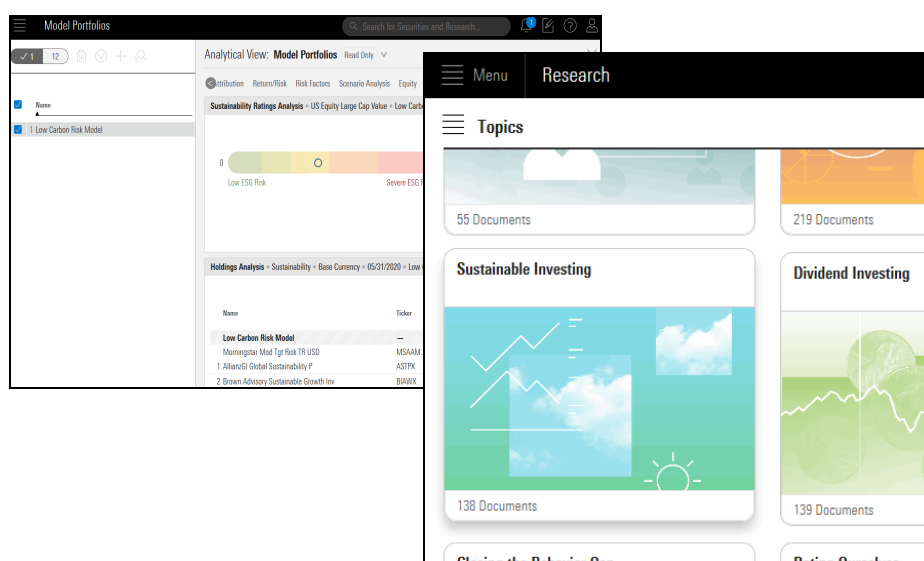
Model Portfolios

Search for Securities and Research...

1 12

Name

1 Low Carbon Risk Model

Analytical View: Model Portfolios Read Only

Attribution Return/Risk Risk Factors Scenario Analysis Equity

Sustainability Ratings Analysis • US Equity Large Cap Value • Low Ca

0

Low ESG Risk

Severe ESG R

Holdings Analysis • Sustainability • Base Currency • 05/31/2020 • Low

Name

Ticker

Low Carbon Risk Model

—

Morningstar Mod Tgt Risk TR USD

MSAAM

1 AllianzGI Global Sustainability P

ASTPX

2 Brown Advisory Sustainable Growth Inv

BIAWX

Menu

Research

Topics

55 Documents

219 Documents

Sustainable Investing

Dividend Investing

138 Documents

139 Documents

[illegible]

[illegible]